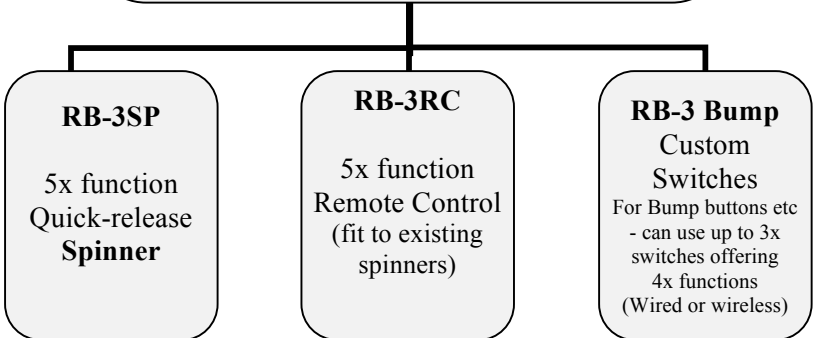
RB-3SP

5x function Quick-release **Spinner**

RB-3RC

5x function Remote Control (fit to existing spinners)

RB-3 Bump Custom Switches

For Bump buttons etc - can use up to 3x switches offering 4x functions (Wired or wireless)